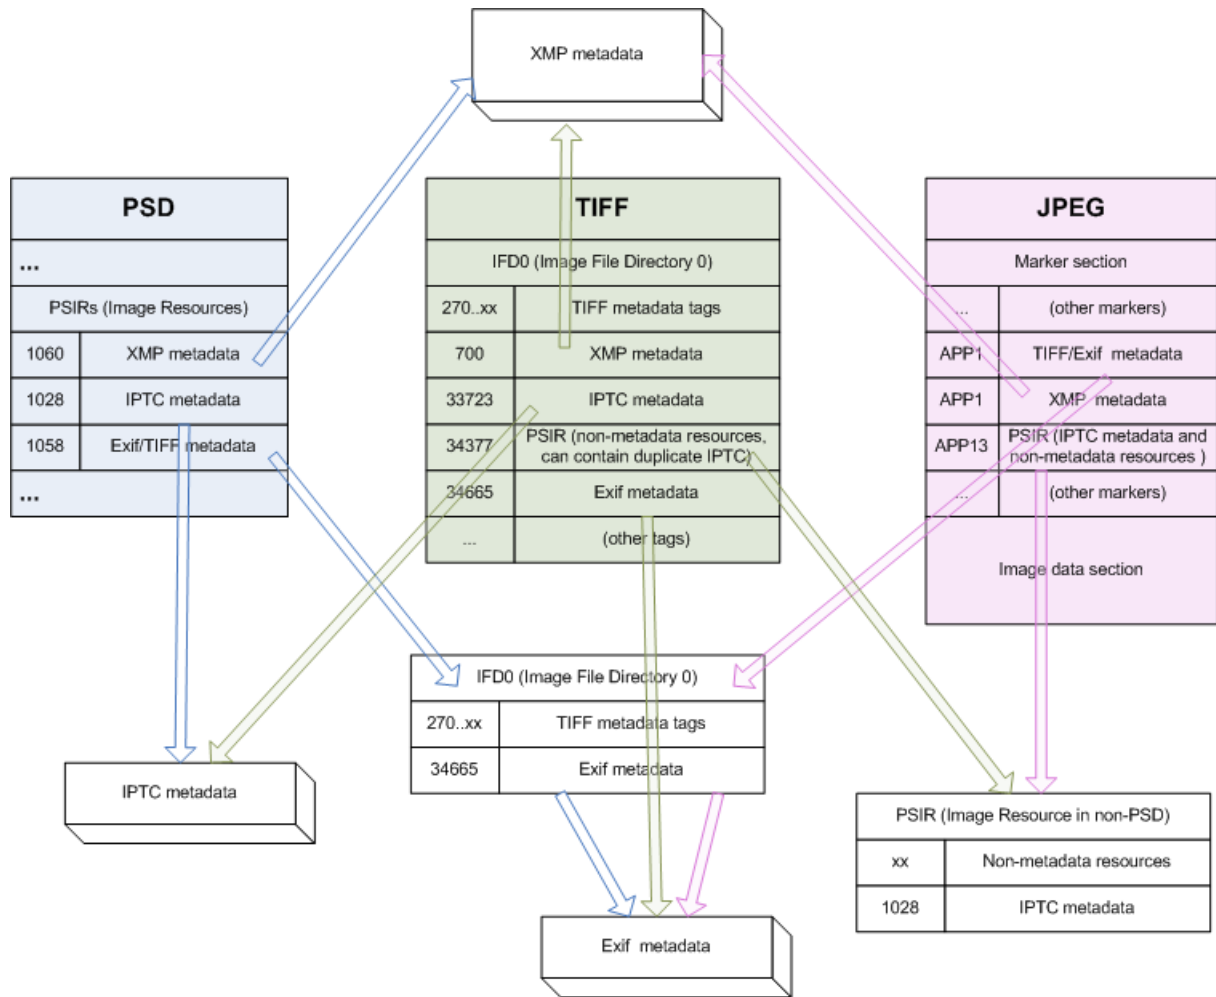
XMP metadata

| PSD | |
|---|---|
| ... | |
| PSIRs (Image Resources) | |
| 1060 | XMP metadata |
| 1028 | IPTC metadata |
| 1058 | Exif/TIFF metadata |
| ... | |

| TIFF | |
|---|---|
| IFD0 (Image File Directory 0) | |
| 270..xx | TIFF metadata tags |
| 700 | XMP metadata |
| 33723 | IPTC metadata |
| 34377 | PSIR (non-metadata resources, can contain duplicate IPTC) |
| 34665 | Exif metadata |
| ... | (other tags) |

| JPEG | |
|---|---|
| Marker section | |
| ... | (other markers) |
| APP1 | TIFF/Exif metadata |
| APP1 | XMP metadata |
| APP13 | PSIR (IPTC metadata and non-metadata resources ) |
| ... | (other markers) |
| Image data section | |

| IFD0 (Image File Directory 0) | |
|---|---|
| 270..xx | TIFF metadata tags |
| 34665 | Exif metadata |

IPTC metadata

| PSIR (Image Resource in non-PSD) | |
|---|---|
| xx | Non-metadata resources |
| 1028 | IPTC metadata |

Exif metadata